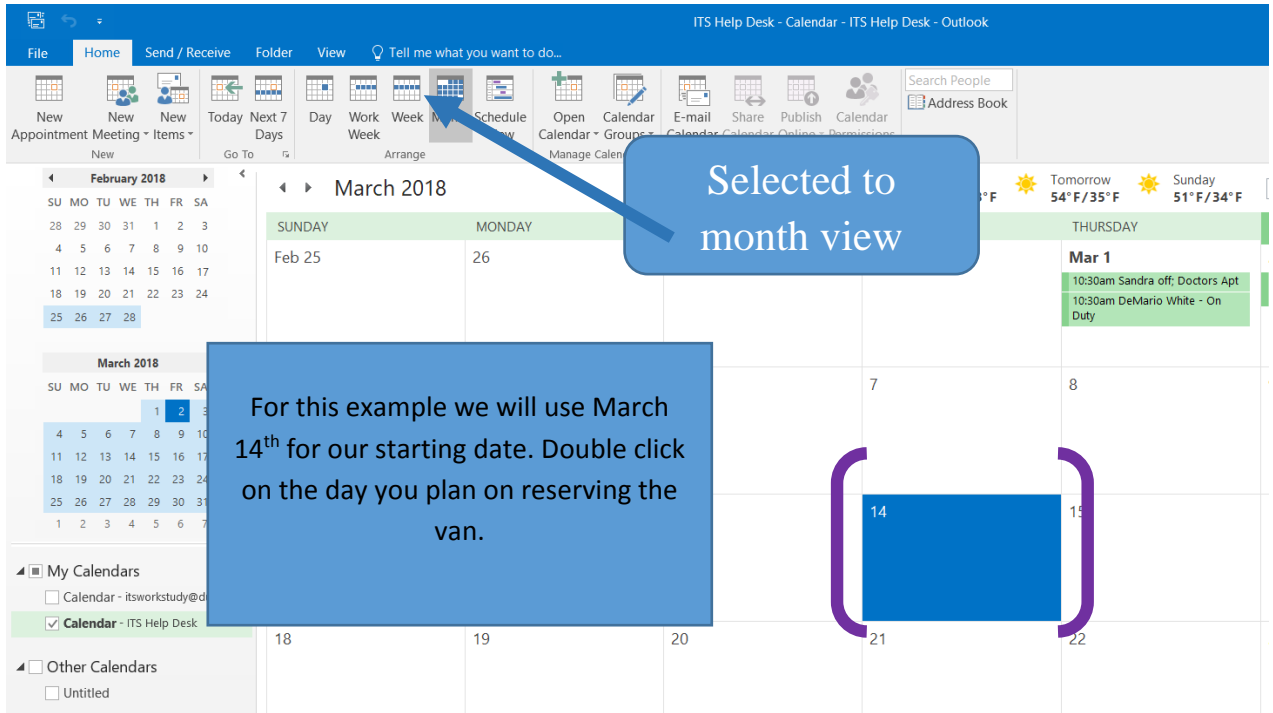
ITS Help Desk - Calendar - ITS Help Desk - Outlook

File Home Send / Receive Folder View Tell me what you want to do...

New Appointment New Meeting New Items New
Today Next 7 Days Go To
Day Work Week Week Month Schedule View Arrange
Open Calendar Calendar Groups Manage Calendars
E-mail Calendar Share Calendar Publish Online Calendar Permissions
Search People
Address Book

February 2018
SU MO TU WE TH FR SA
28 29 30 31 1 2 3
4 5 6 7 8 9 10
11 12 13 14 15 16 17
18 19 20 21 22 23 24
25 26 27 28

March 2018
SU MO TU WE TH FR SA
1 2 3
4 5 6 7 8 9 10
11 12 13 14 15 16 17
18 19 20 21 22 23 24
25 26 27 28 29 30 31
1 2 3 4 5 6 7

My Calendars
Calendar - itsworkstudy@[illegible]
Calendar - ITS Help Desk

Other Calendars
Untitled

March 2018

Tomorrow 54°F/35°F
Sunday 51°F/34°F

SUNDAY MONDAY THURSDAY
Feb 25 26 Mar 1
10:30am Sandra off; Doctors Apt
10:30am DeMario White - On Duty
7 8
14 15
18 19 20 21 22

Selected to month view

For this example we will use March 14$^{th}$ for our starting date. Double click on the day you plan on reserving the van.